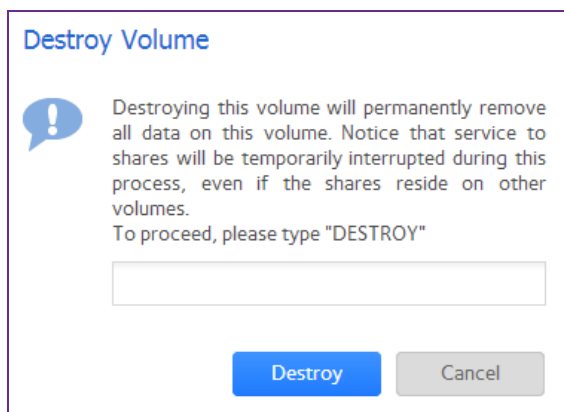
Destroy Volume

Destroying this volume will permanently remove all data on this volume. Notice that service to shares will be temporarily interrupted during this process, even if the shares reside on other volumes.
To proceed, please type "DESTROY"

Destroy
Cancel